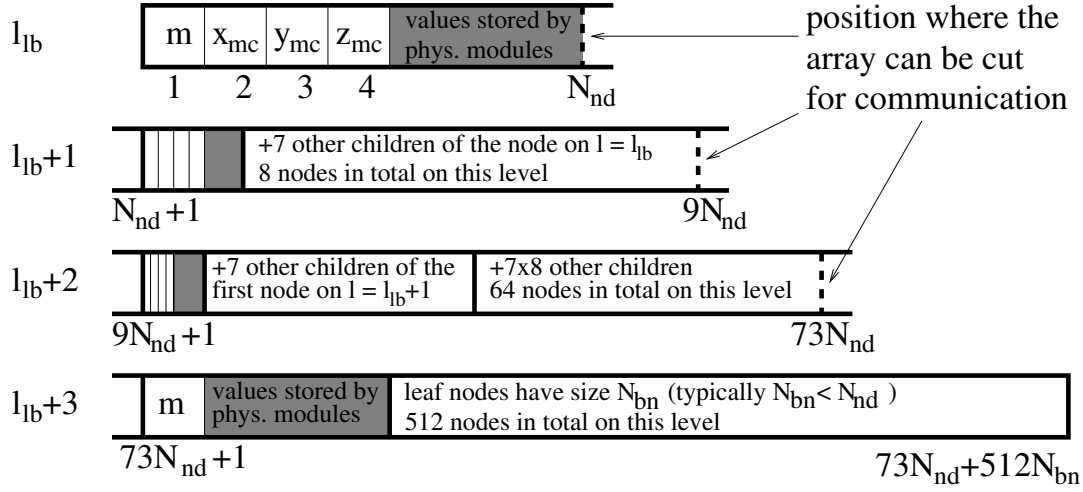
$l_{lb}$

| m | $x_{mc}$ | $y_{mc}$ | $z_{mc}$ | values stored by phys. modules |
|---|---|---|---|---|
| 1 | 2 | 3 | 4 | $N_{nd}$ |

position where the array can be cut for communication

$l_{lb}+1$

+7 other children of the node on $l = l_{lb}$
8 nodes in total on this level

$N_{nd}+1$ $9N_{nd}$

$l_{lb}+2$

+7 other children of the first node on $l = l_{lb}+1$

+7x8 other children
64 nodes in total on this level

$9N_{nd}+1$ $73N_{nd}$

$l_{lb}+3$

m

values stored by phys. modules

leaf nodes have size $N_{bn}$ (typically $N_{bn} < N_{nd}$ )
512 nodes in total on this level

$73N_{nd}+1$ $73N_{nd}+512N_{bn}$